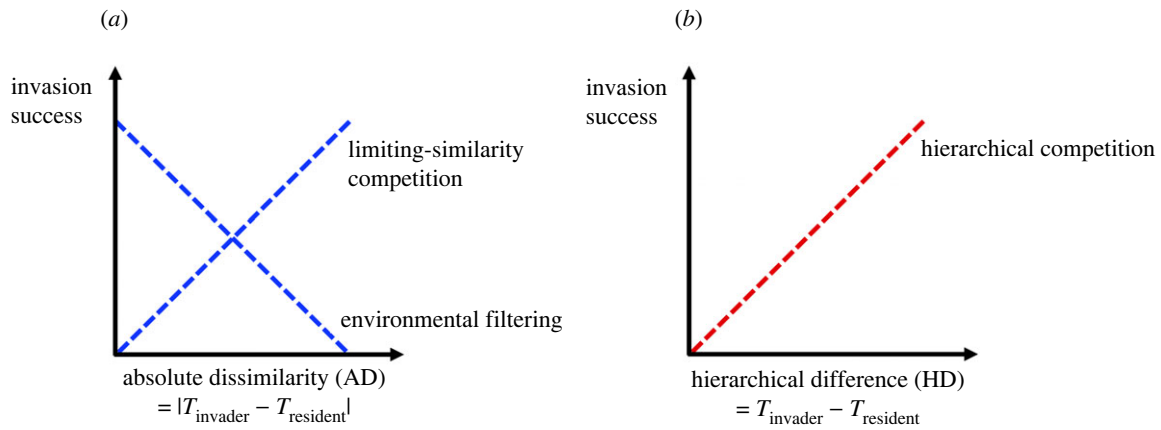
(a)

invasion success

limiting-similarity competition

environmental filtering

absolute dissimilarity (AD) $= |T_{\text{invader}} - T_{\text{resident}}|$

(b)

invasion success

hierarchical competition

hierarchical difference (HD) $= T_{\text{invader}} - T_{\text{resident}}$